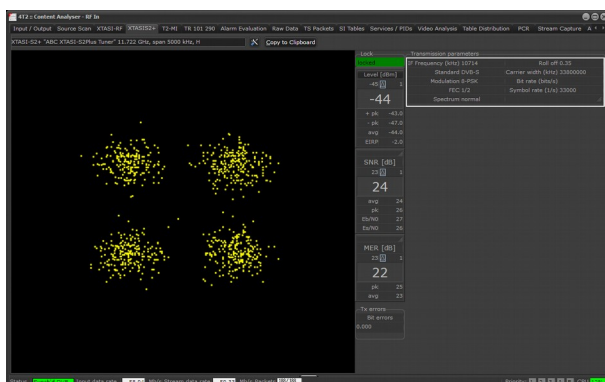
4T2 :: Content Analyser - RF In

Input / Output | Source Scan | XTASI-RF | XTASIS2+ | T2-MI | TR 101 290 | Alarm Evaluation | Raw Data | TS Packets | SI Tables | Services / PIDs | Video Analysis | Table Distribution | PCR | Stream Capture | A

XTASI-S2+ "ABC XTASI-S2Plus Tuner" 11.722 GHz, span 5000 kHz, H

Copy to Clipboard

Lock
locked

Level [dBm]
-45
-44
+ pk -43.0
- pk -47.0
avg -44.0
EIRP -2.0

SNR [dB]
23
24
avg 24
pk 26
Eb/N0 27
Es/N0 26

MER [dB]
23
22
pk 25
avg 23

Tx errors
Bit errors
0.000

Transmission parameters
IF Frequency (kHz) 10714
Roll off 0.35
Standard DVB-S
Carrier width (kHz) 33000000
Modulation 8-PSK
Bit rate (bits/s)
FEC 1/2
Symbol rate (1/s) 33000
Spectrum normal

Status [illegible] Input data rate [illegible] Mb/s Stream data rate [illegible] Mb/s Packets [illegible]